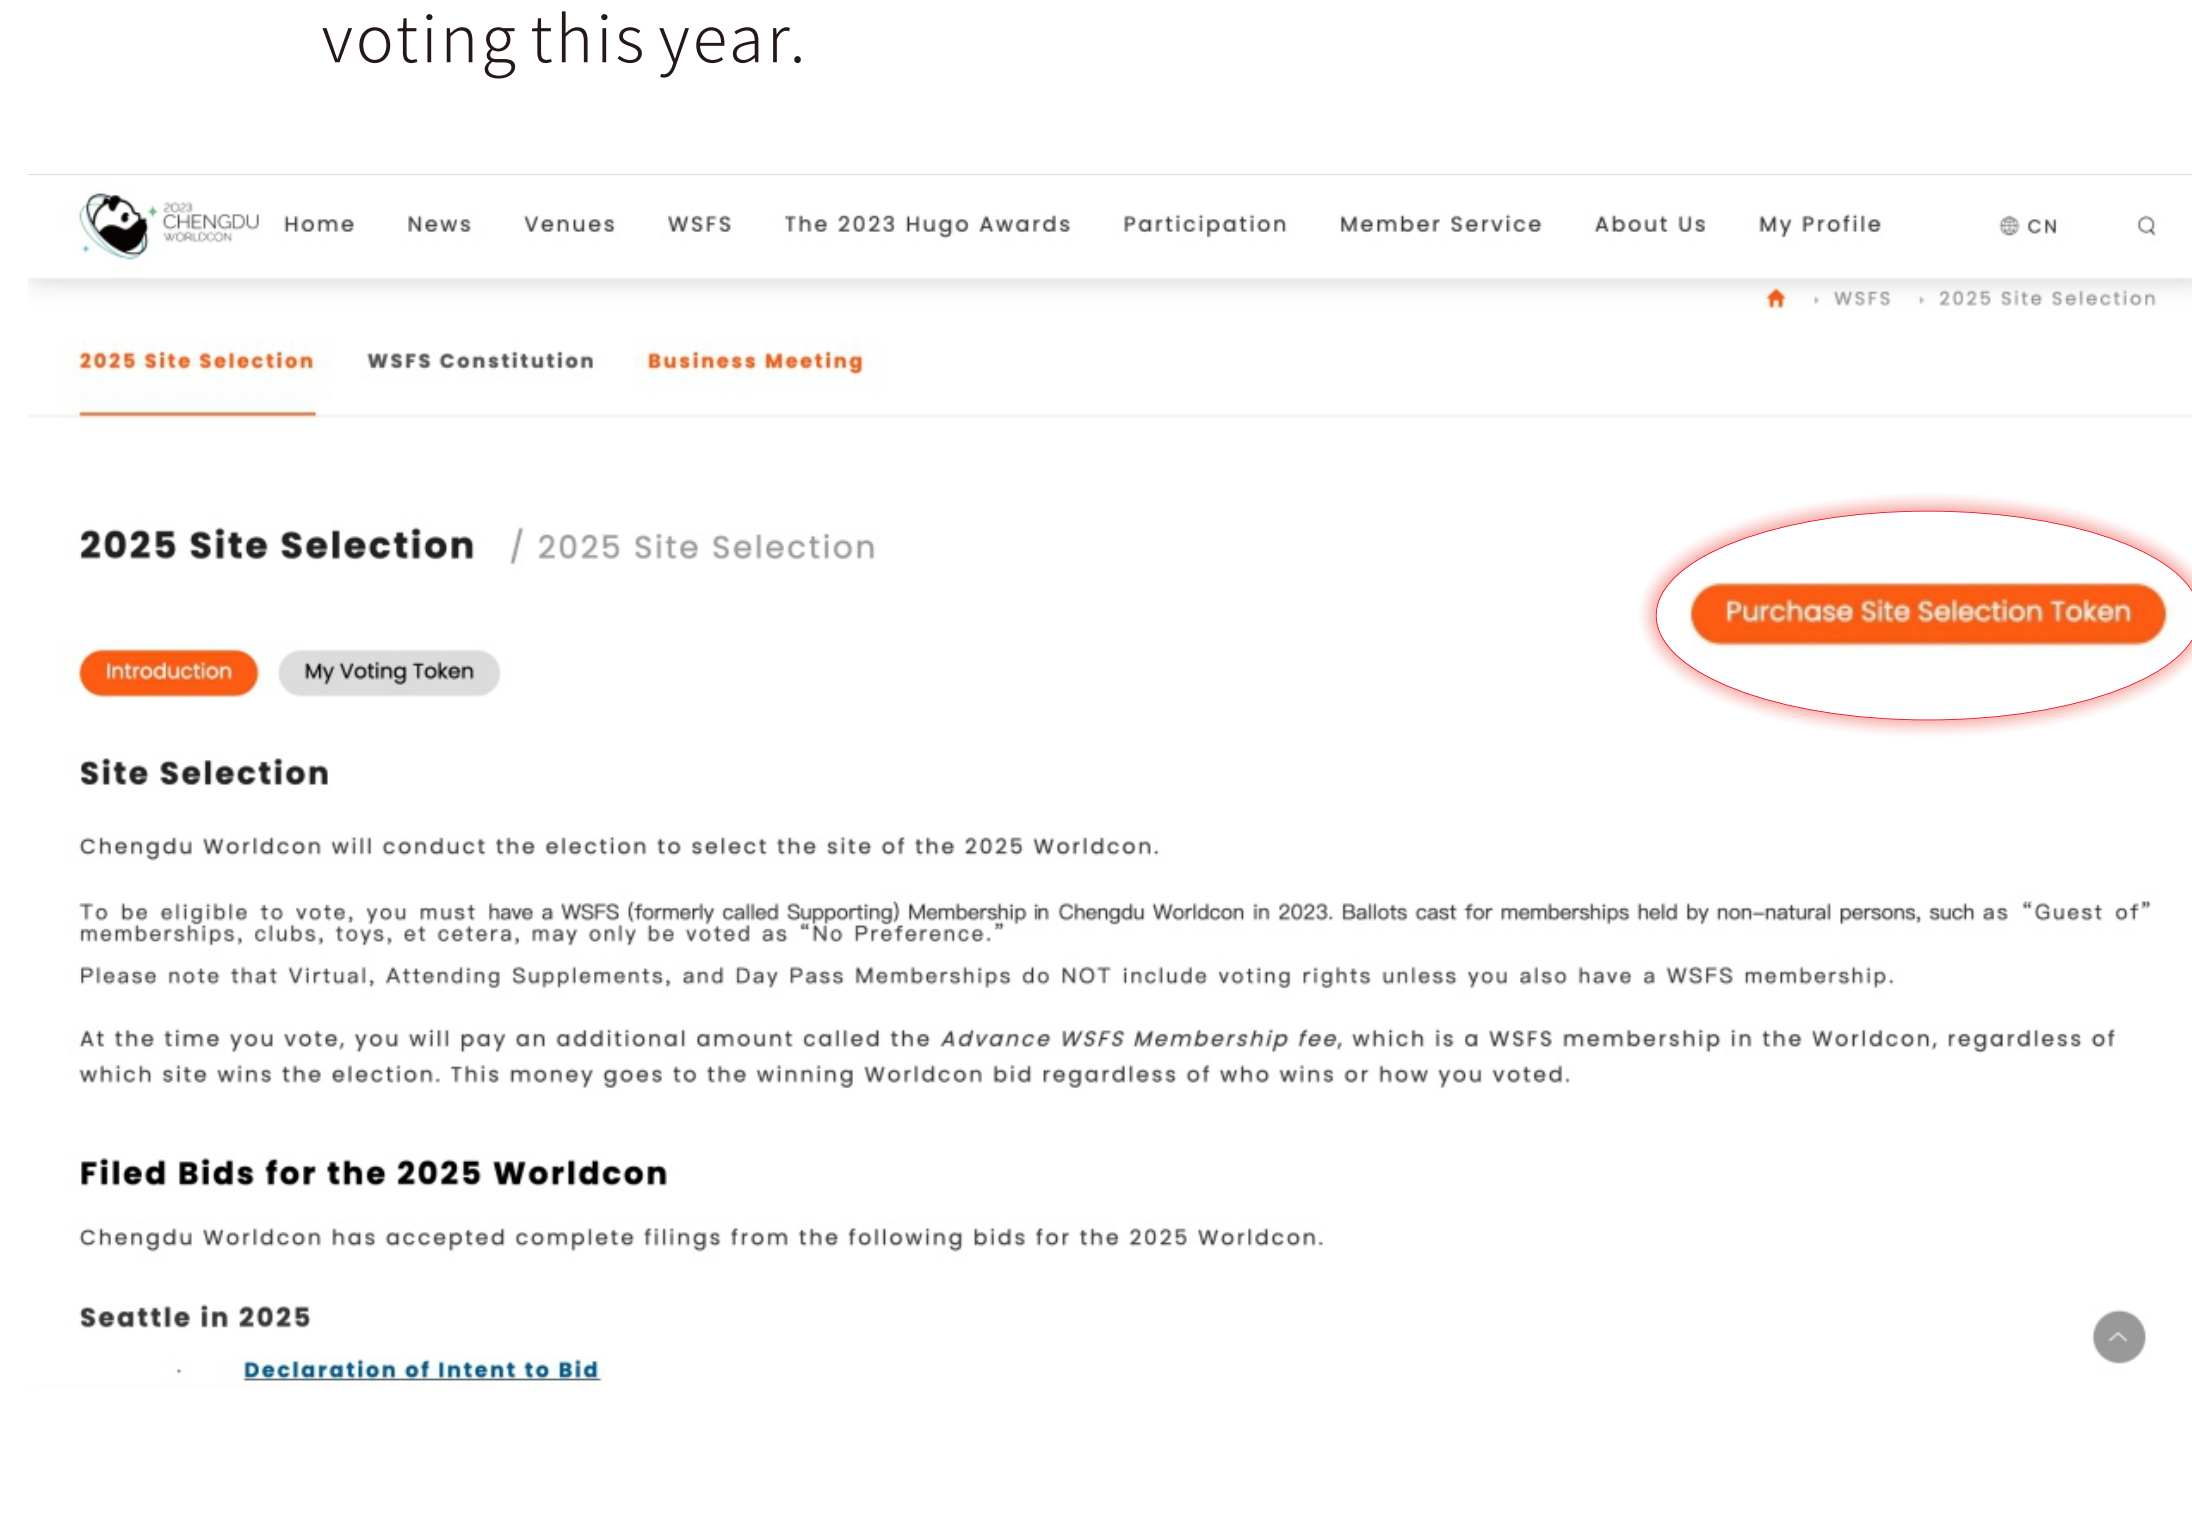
voting this year.

2023 CHENGDU WORLDCON Home News Venues WSFS The 2023 Hugo Awards Participation Member Service About Us My Profile CN

WSFS 2025 Site Selection

2025 Site Selection WSFS Constitution Business Meeting

2025 Site Selection / 2025 Site Selection

Purchase Site Selection Token

Introduction My Voting Token

Site Selection

Chengdu Worldcon will conduct the election to select the site of the 2025 Worldcon.

To be eligible to vote, you must have a WSFS (formerly called Supporting) Membership in Chengdu Worldcon in 2023. Ballots cast for memberships held by non-natural persons, such as "Guest of" memberships, clubs, toys, et cetera, may only be voted as "No Preference."

Please note that Virtual, Attending Supplements, and Day Pass Memberships do NOT include voting rights unless you also have a WSFS membership.

At the time you vote, you will pay an additional amount called the *Advance WSFS Membership fee*, which is a WSFS membership in the Worldcon, regardless of which site wins the election. This money goes to the winning Worldcon bid regardless of who wins or how you voted.

Filed Bids for the 2025 Worldcon

Chengdu Worldcon has accepted complete filings from the following bids for the 2025 Worldcon.

Seattle in 2025

Declaration of Intent to Bid